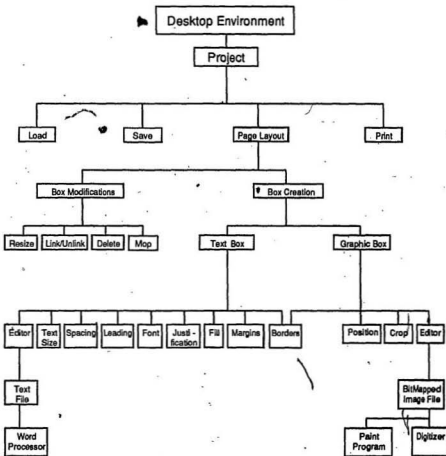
Desktop Environment

Project

Load

Save

Page Layout

Print

Box Modifications

Box Creation

Resize

Link/Unlink

Delete

Mop

Text Box

Graphic Box

Editor

Text Size

Spacing

Leading

Font

Justi - fication

Fill

Margins

Borders

Position

Crop

Editor

Text File

Word Processor

BitMapped Image File

Paint Program

Digitizer